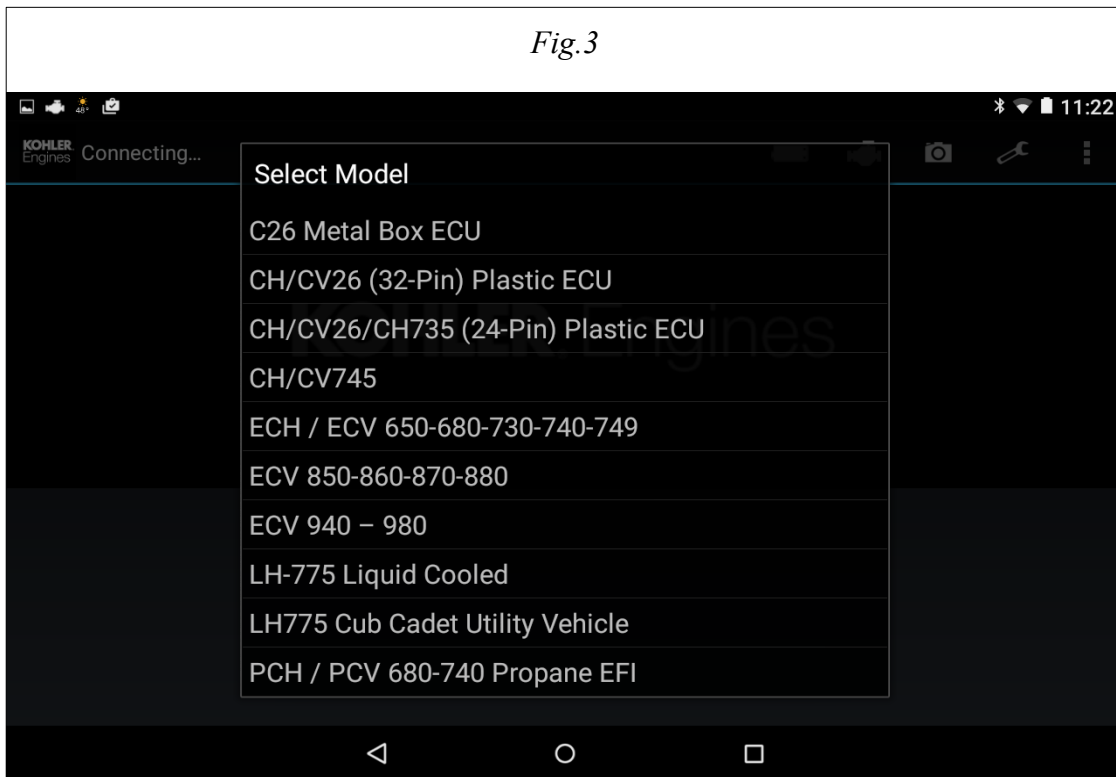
Fig.3

48° 11:22

KOHLER Engines Connecting...

Select Model

C26 Metal Box ECU

CH/CV26 (32-Pin) Plastic ECU

CH/CV26/CH735 (24-Pin) Plastic ECU

CH/CV745

ECH / ECV 650-680-730-740-749

ECV 850-860-870-880

ECV 940 – 980

LH-775 Liquid Cooled

LH775 Cub Cadet Utility Vehicle

PCH / PCV 680-740 Propane EFI